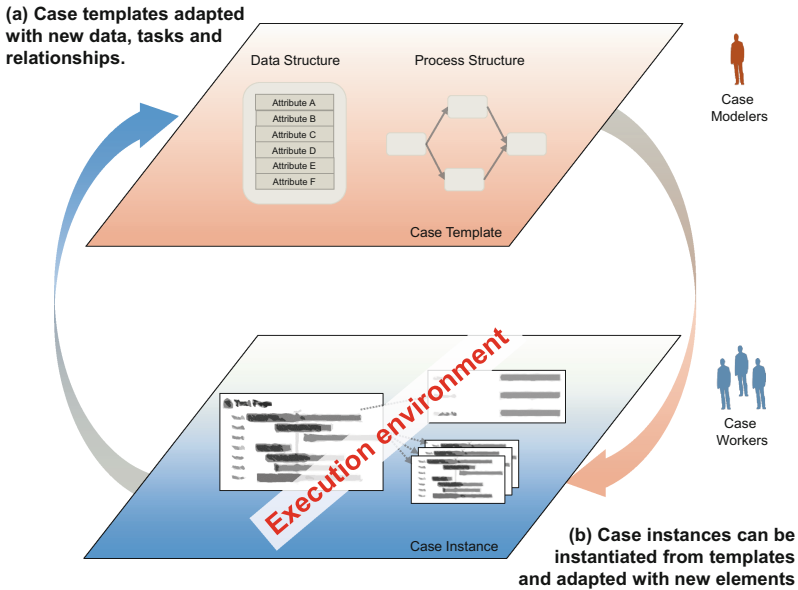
(a) Case templates adapted with new data, tasks and relationships.

Data Structure

Process Structure

Attribute A
Attribute B
Attribute C
Attribute D
Attribute E
Attribute F

Case Template

Case Modelers

Execution environment

Case Workers

Case Instance

(b) Case instances can be instantiated from templates and adapted with new elements